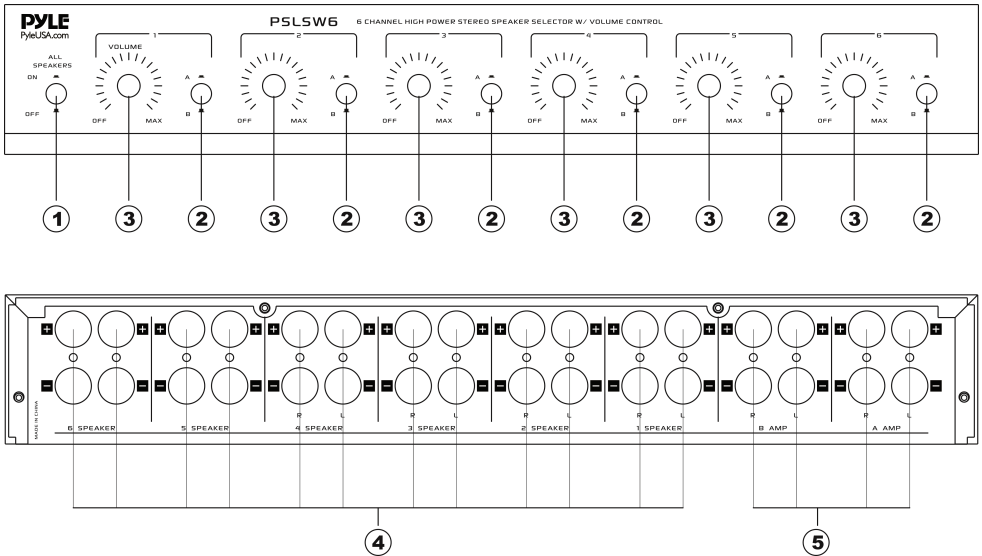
PYLE
PyleUSA.com

PSLSW6 6 CHANNEL HIGH POWER STEREO SPEAKER SELECTOR W/ VOLUME CONTROL

ALL SPEAKERS
ON
OFF

1 VOLUME
OFF MAX
A B

2
OFF MAX
A B

3
OFF MAX
A B

4
OFF MAX
A B

5
OFF MAX
A B

6
OFF MAX
A B

1 3 2 3 2 3 2 3 2 3 2 3 2

MADE IN CHINA

R L R L R L R L R L R L

6 SPEAKER 5 SPEAKER 4 SPEAKER 3 SPEAKER 2 SPEAKER 1 SPEAKER B AMP A AMP

4 5